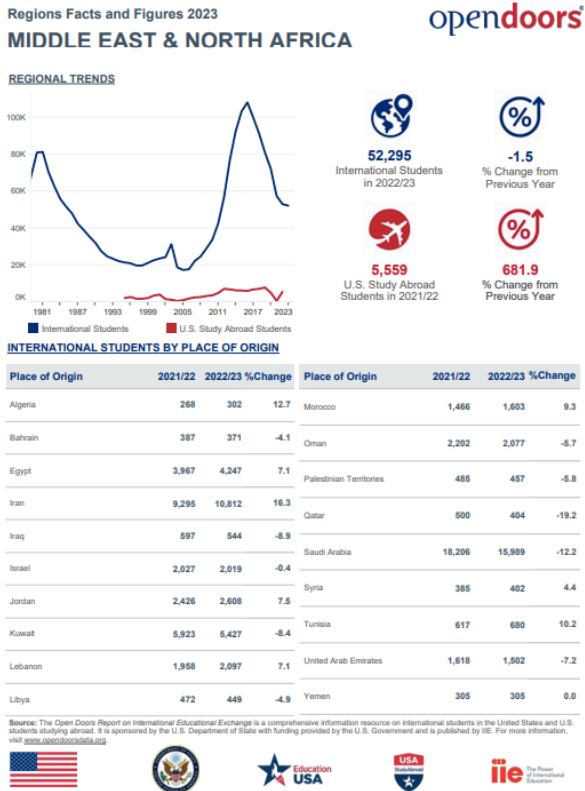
Regions Facts and Figures 2023

MIDDLE EAST & NORTH AFRICA

opendoors

REGIONAL TRENDS

100K
80K
60K
40K
20K
0K

1981 1987 1993 1999 2005 2011 2017 2023

International Students U.S. Study Abroad Students

52,295
International Students in 2022/23

-1.5
% Change from Previous Year

5,559
U.S. Study Abroad Students in 2021/22

681.9
% Change from Previous Year

INTERNATIONAL STUDENTS BY PLACE OF ORIGIN

| Place of Origin | 2021/22 | 2022/23 | %Change |
|---|---|---|---|
| Algeria | 268 | 302 | 12.7 |
| Bahrain | 387 | 371 | -4.1 |
| Egypt | 3,967 | 4,247 | 7.1 |
| Iran | 9,295 | 10,812 | 16.3 |
| Iraq | 597 | 544 | -8.9 |
| Israel | 2,027 | 2,019 | -0.4 |
| Jordan | 2,426 | 2,608 | 7.5 |
| Kuwait | 5,923 | 5,427 | -8.4 |
| Lebanon | 1,958 | 2,097 | 7.1 |
| Libya | 472 | 449 | -4.9 |

| Place of Origin | 2021/22 | 2022/23 | %Change |
|---|---|---|---|
| Morocco | 1,466 | 1,603 | 9.3 |
| Oman | 2,202 | 2,077 | -5.7 |
| Palestinian Territories | 485 | 457 | -5.8 |
| Qatar | 500 | 404 | -19.2 |
| Saudi Arabia | 18,206 | 15,989 | -12.2 |
| Syria | 385 | 402 | 4.4 |
| Tunisia | 617 | 680 | 10.2 |
| United Arab Emirates | 1,618 | 1,502 | -7.2 |
| Yemen | 305 | 305 | 0.0 |

Source: The Open Doors Report on International Educational Exchange is a comprehensive information resource on international students in the United States and U.S. students studying abroad. It is sponsored by the U.S. Department of State with funding provided by the U.S. Government and is published by IIE. For more information, visit www.opendoorsdata.org.

Education USA

USA Study Abroad

iie The Power of International Education